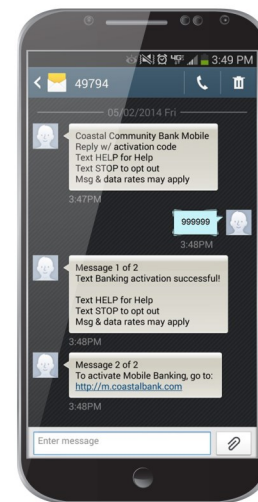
3:49 PM

49794

05/02/2014 Fri

Coastal Community Bank Mobile
Reply w/ activation code
Text HELP for Help
Text STOP to opt out
Msg & data rates may apply

3:47PM

999999

3:48PM

Message 1 of 2
Text Banking activation successful!

Text HELP for Help
Text STOP to opt out
Msg & data rates may apply

3:48PM

Message 2 of 2
To activate Mobile Banking, go to:
http://m.coastalbank.com

3:48PM

Enter message